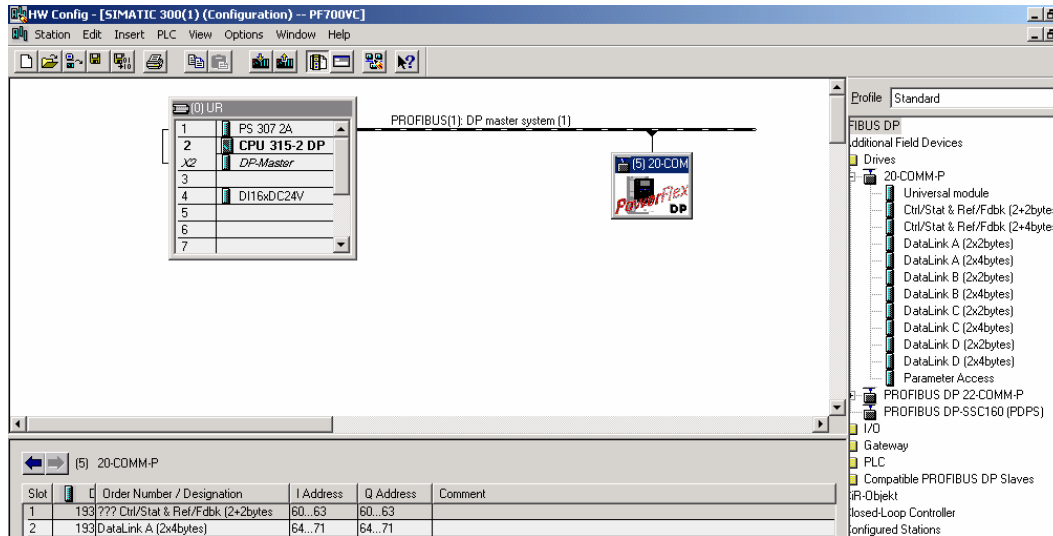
HW Config - [SIMATIC 300(1) (Configuration) -- PF700VC]
Station Edit Insert PLC View Options Window Help

(0) UR

| | |
|---|---|
| 1 | PS 307 2A |
| 2 | CPU 315-2 DP |
| X2 | DP-Master |
| 3 | |
| 4 | DI16xDC24V |
| 5 | |
| 6 | |
| 7 | |

PROFIBUS(1): DP master system (1)

(5) 20-COM
PowerFlex DP

Profile Standard

FIBUS DP
dditional Field Devices
Drives
20-COMM-P
Universal module
Ctrl/Stat & Ref/Fdbk (2+2byte
Ctrl/Stat & Ref/Fdbk (2+4byte
DataLink A (2x2bytes)
DataLink A (2x4bytes)
DataLink B (2x2bytes)
DataLink B (2x4bytes)
DataLink C (2x2bytes)
DataLink C (2x4bytes)
DataLink D (2x2bytes)
DataLink D (2x4bytes)
Parameter Access
PROFIBUS DP 22-COMM-P
PROFIBUS DP-SSC160 (PDPS)
I/O
Gateway
PLC
Compatible PROFIBUS DP Slaves
iR-Objekt
losed-Loop Controller
onfigured Stations

(5) 20-COMM-P

| Slot | | D | Order Number / Designation | I Address | Q Address | Comment |
|---|---|---|---|---|---|---|
| 1 | 193 | | ??? Ctrl/Stat & Ref/Fdbk (2+2bytes | 60...63 | 60...63 | |
| 2 | 193 | | DataLink A (2x4bytes) | 64...71 | 64...71 | |